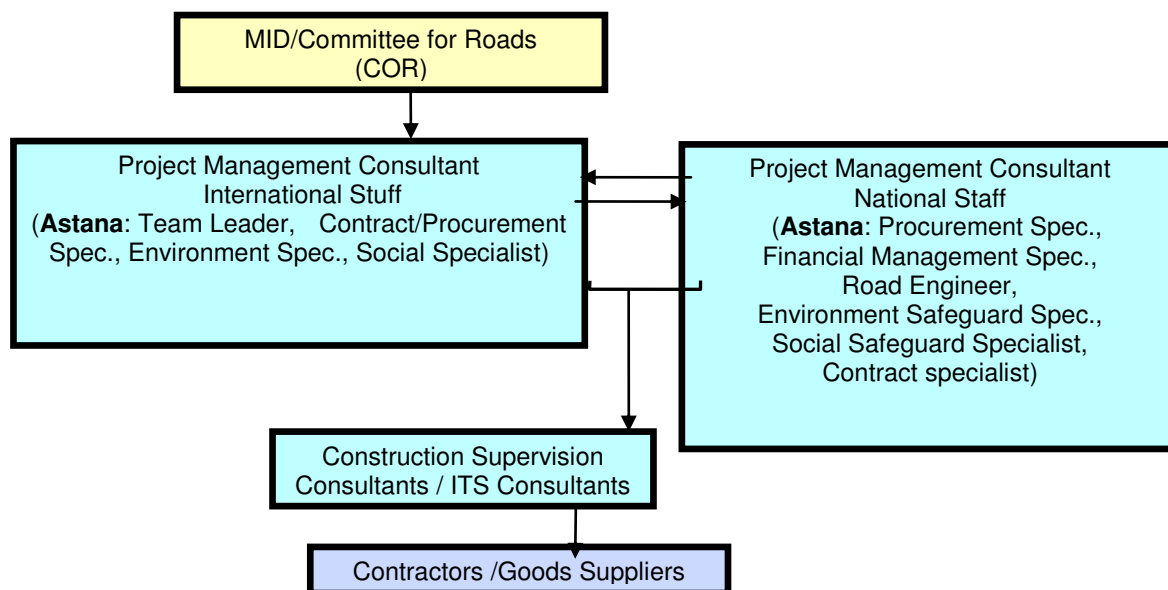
MID/Committee for Roads
(COR)

Project Management Consultant
International Stuff
(**Astana**: Team Leader, Contract/Procurement Spec., Environment Spec., Social Specialist)

Project Management Consultant
National Staff
(**Astana**: Procurement Spec., Financial Management Spec., Road Engineer, Environment Safeguard Spec., Social Safeguard Specialist, Contract specialist)

Construction Supervision
Consultants / ITS Consultants

Contractors /Goods Suppliers